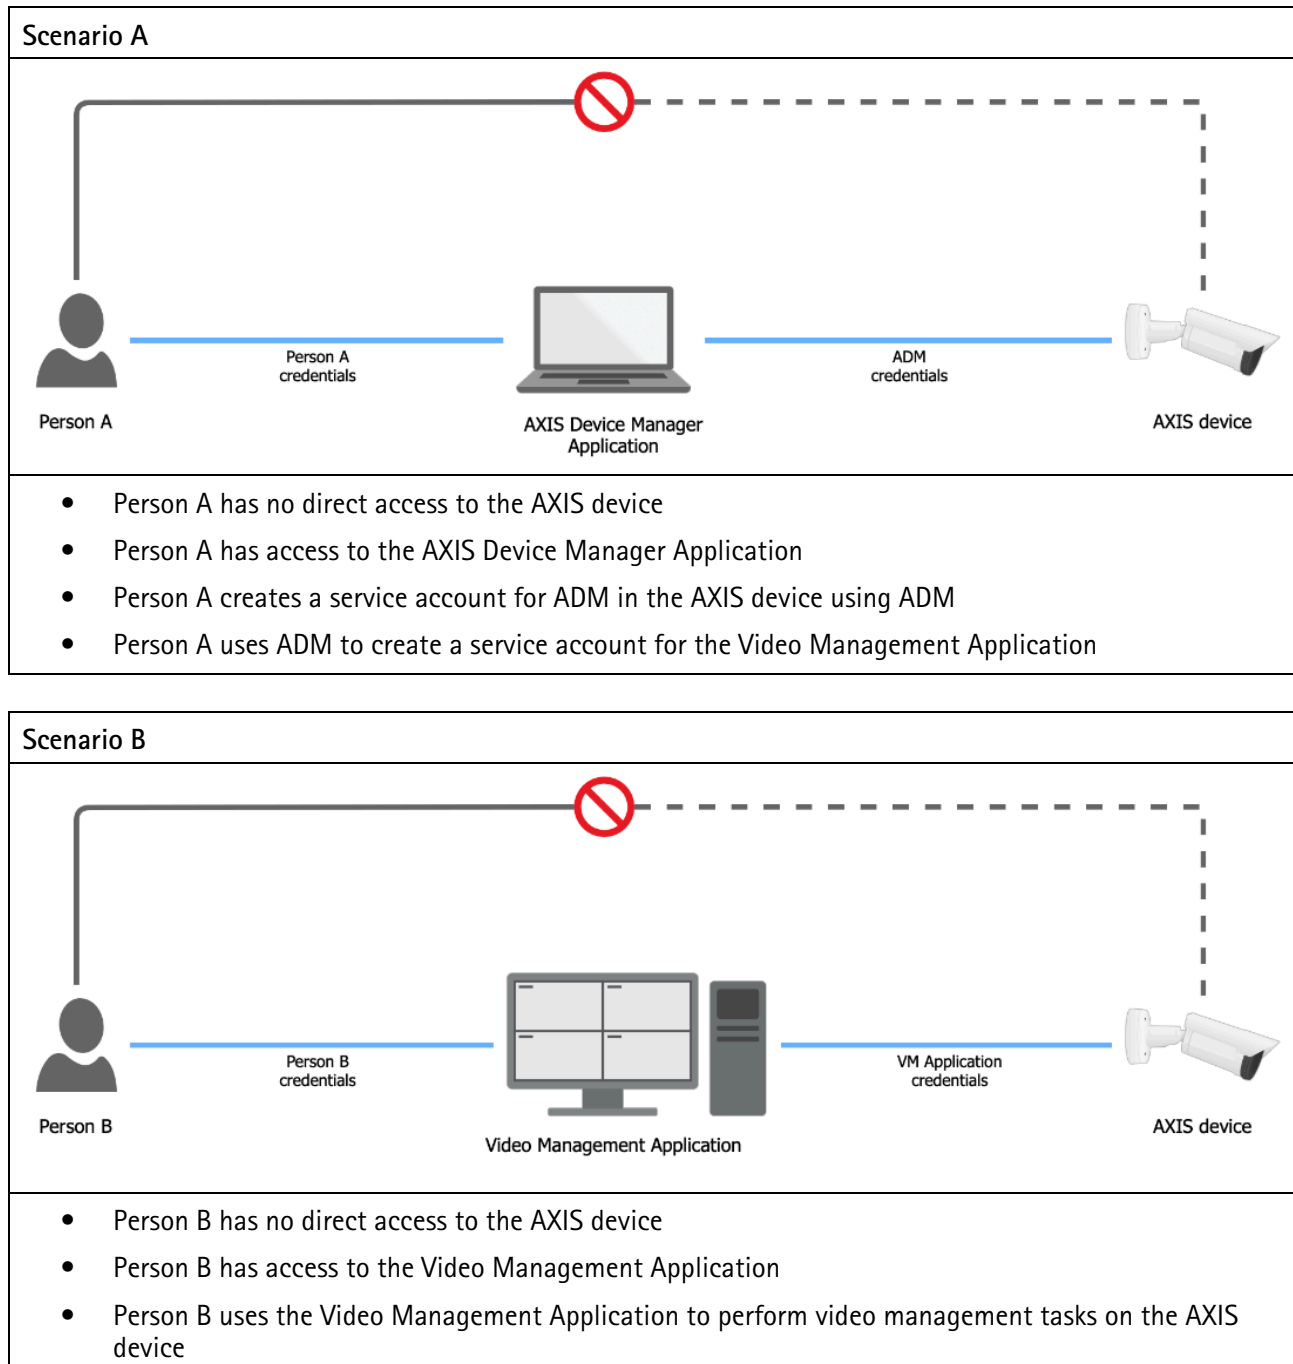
Scenario A

Person A

Person A credentials

AXIS Device Manager Application

ADM credentials

AXIS device

- Person A has no direct access to the AXIS device
- Person A has access to the AXIS Device Manager Application
- Person A creates a service account for ADM in the AXIS device using ADM
- Person A uses ADM to create a service account for the Video Management Application

Scenario B

Person B

Person B credentials

Video Management Application

VM Application credentials

AXIS device

- Person B has no direct access to the AXIS device
- Person B has access to the Video Management Application
- Person B uses the Video Management Application to perform video management tasks on the AXIS device